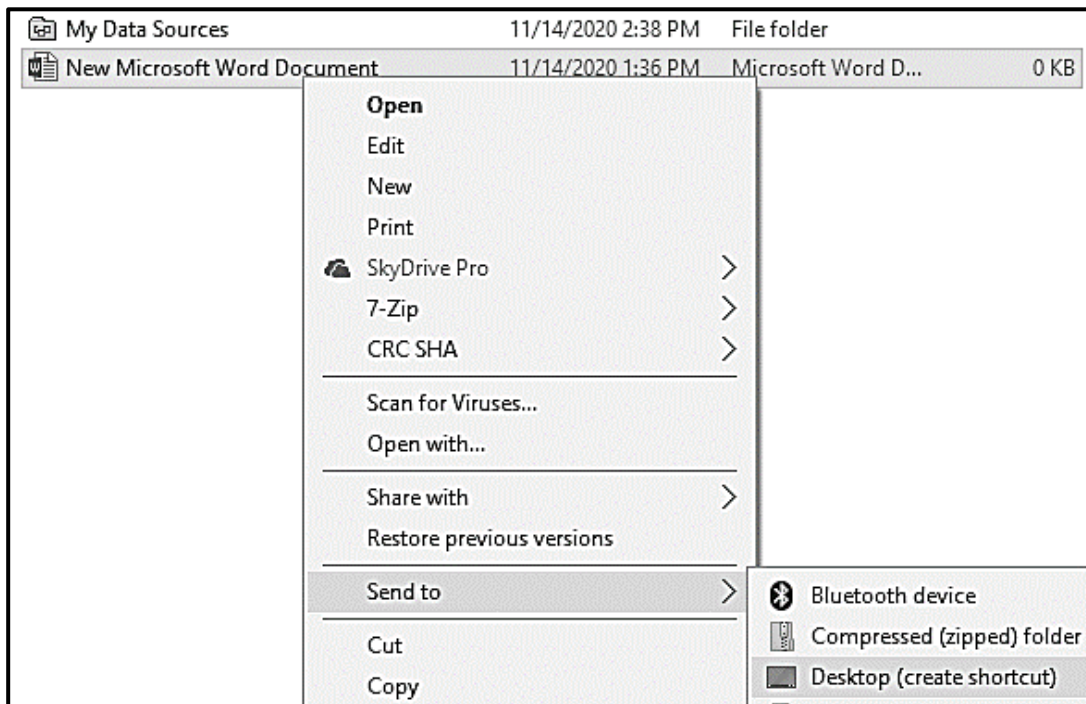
My Data Sources 11/14/2020 2:38 PM File folder
New Microsoft Word Document 11/14/2020 1:36 PM Microsoft Word D... 0 KB

Open
Edit
New
Print
SkyDrive Pro
7-Zip
CRC SHA
Scan for Viruses...
Open with...
Share with
Restore previous versions
Send to
Cut
Copy

Bluetooth device
Compressed (zipped) folder
Desktop (create shortcut)